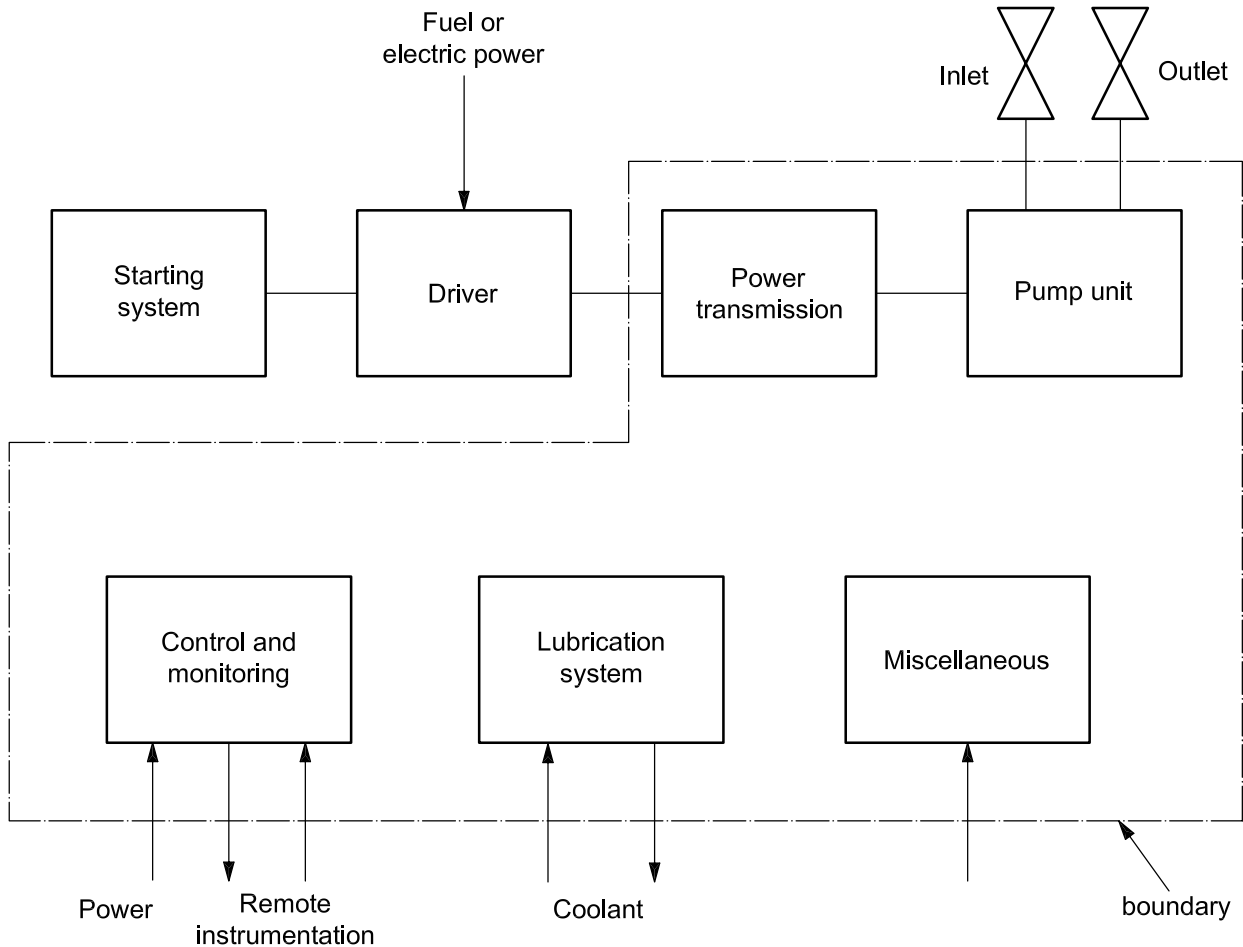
Fuel or electric power

Inlet

Outlet

Starting system

Driver

Power transmission

Pump unit

Control and monitoring

Lubrication system

Miscellaneous

Power

Remote instrumentation

Coolant

boundary